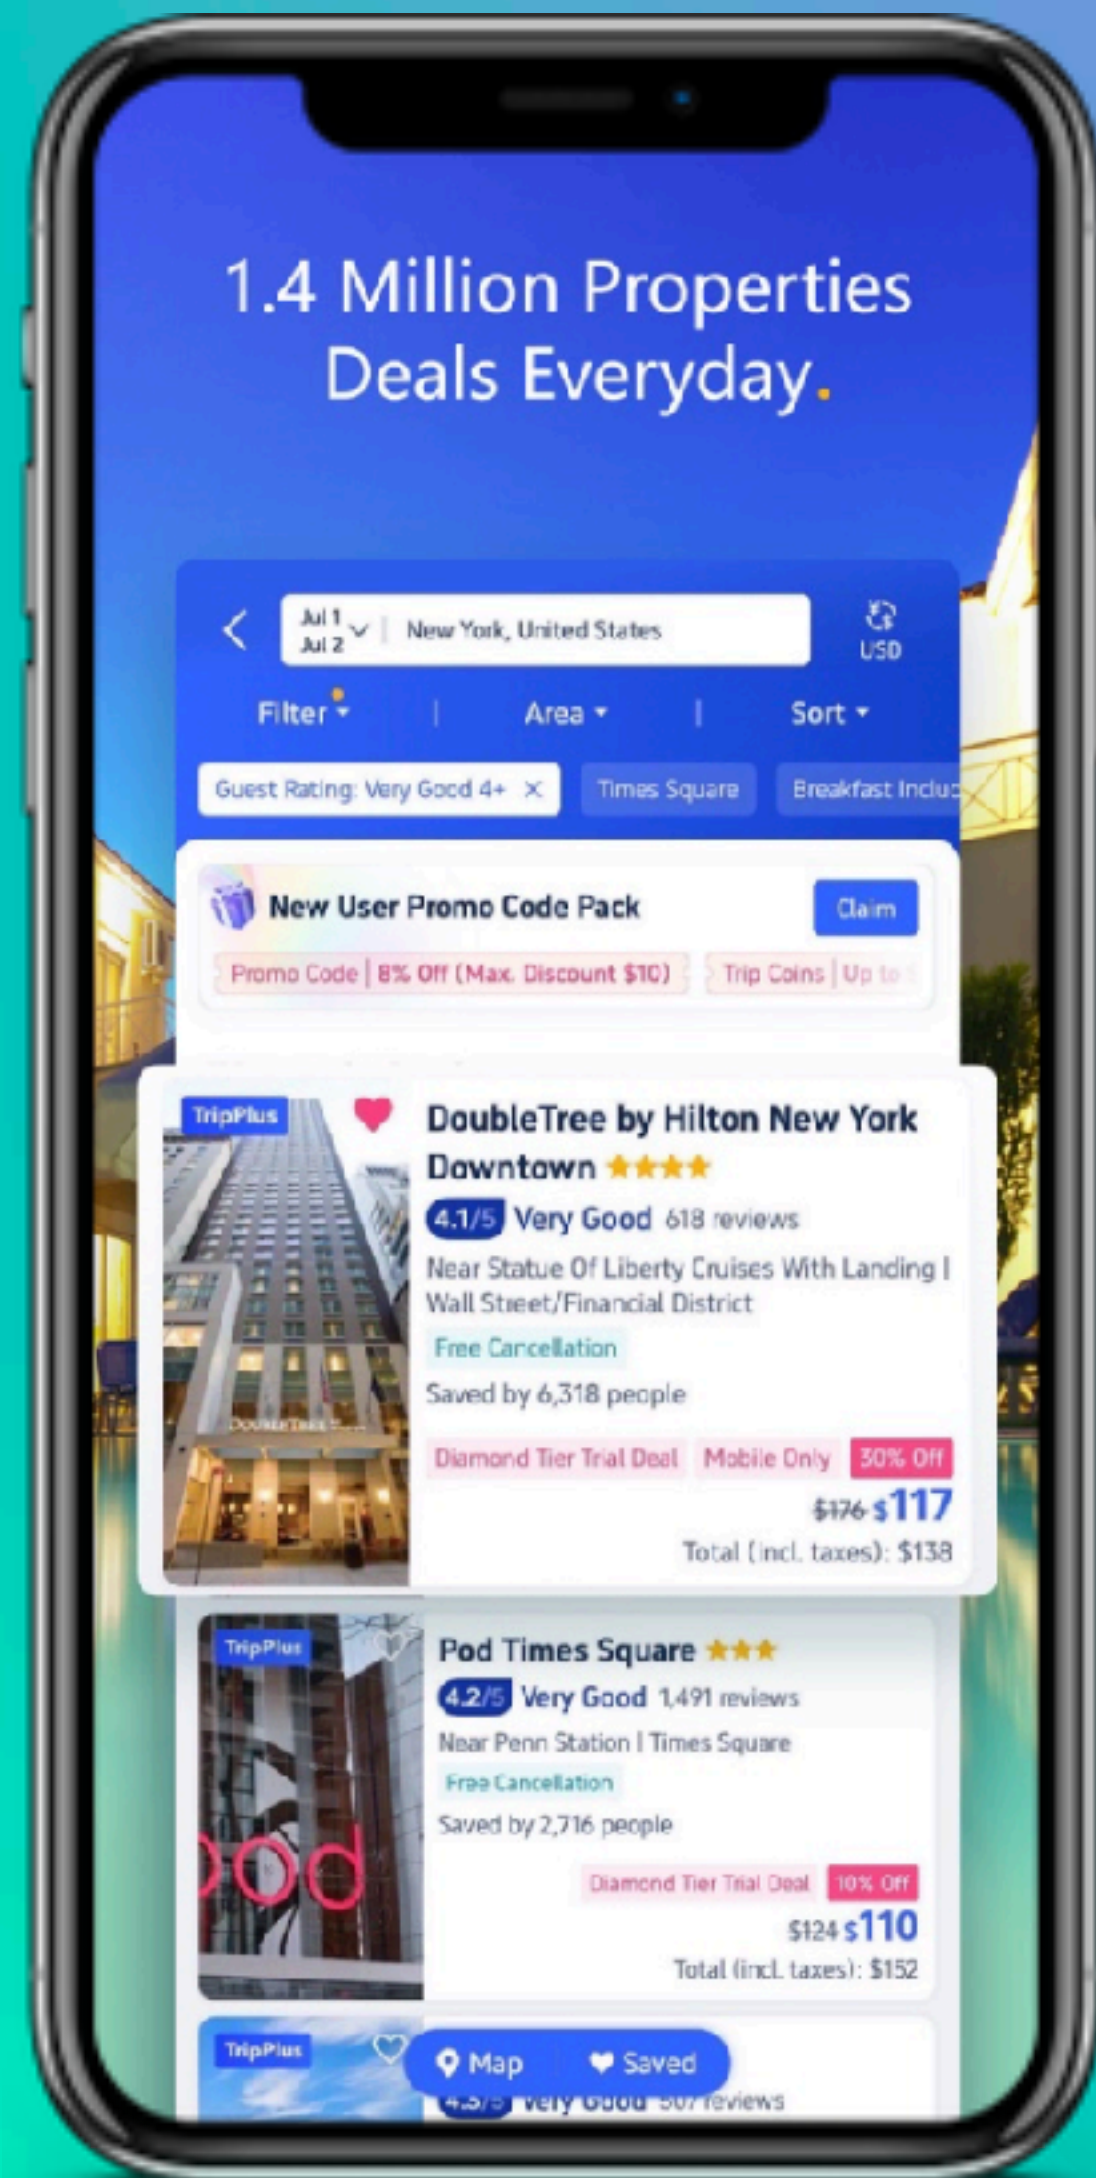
1.4 Million Properties
Deals Everyday.

Jul 1
Jul 2
New York, United States
USD

Filter | Area | Sort

Guest Rating: Very Good 4+ ×
Times Square
Breakfast Inclu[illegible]

New User Promo Code Pack
Claim
Promo Code | 8% Off (Max. Discount $10)
Trip Coins | Up to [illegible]

TripPlus
DoubleTree by Hilton New York Downtown ★★★★
4.1/5 Very Good 618 reviews
Near Statue Of Liberty Cruises With Landing | Wall Street/Financial District
Free Cancellation
Saved by 6,318 people
Diamond Tier Trial Deal
Mobile Only
30% Off
$176 $117
Total (incl. taxes): $138

TripPlus
Pod Times Square ★★★
4.2/5 Very Good 1,491 reviews
Near Penn Station | Times Square
Free Cancellation
Saved by 2,716 people
Diamond Tier Trial Deal
10% Off
$124 $110
Total (incl. taxes): $152

TripPlus
Map
Saved
4.3/5 Very Good 507 reviews